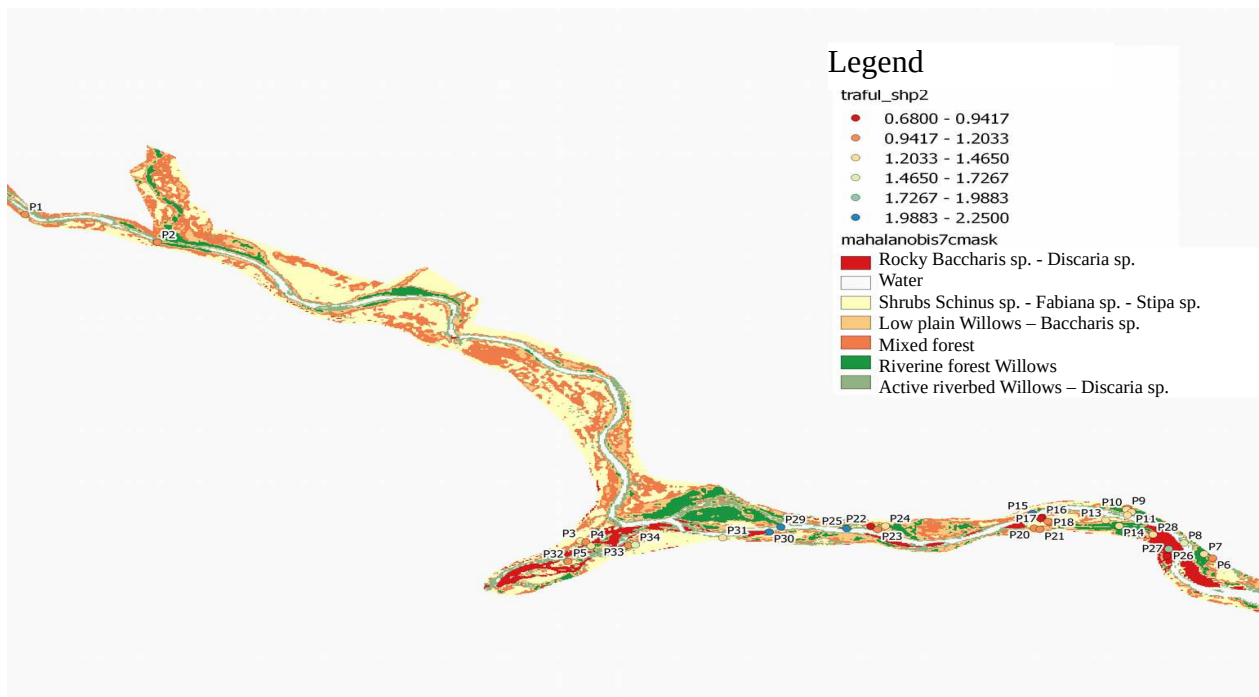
Legend
traful_shp2
0.6800 - 0.9417
0.9417 - 1.2033
1.2033 - 1.4650
1.4650 - 1.7267
1.7267 - 1.9883
1.9883 - 2.2500
mahalanobis7cmask
Rocky Baccharis sp. - Discaria sp.
Water
Shrubs Schinus sp. - Fabiana sp. - Stipa sp.
Low plain Willows – Baccharis sp.
Mixed forest
Riverine forest Willows
Active riverbed Willows – Discaria sp.

P1
P2
P3
P4
P32
P5
P33
P34
P31
P29
P30
P25
P22
P24
P23
P15
P17
P16
P18
P13
P20
P21
P10
P9
P11
P14
P28
P8
P27
P26
P7
P6